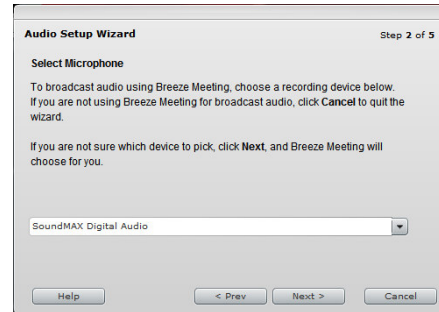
Audio Setup Wizard

Step 2 of 5

Select Microphone

To broadcast audio using Breeze Meeting, choose a recording device below. If you are not using Breeze Meeting for broadcast audio, click Cancel to quit the wizard.

If you are not sure which device to pick, click Next, and Breeze Meeting will choose for you.

SoundMAX Digital Audio

Help

< Prev

Next >

Cancel